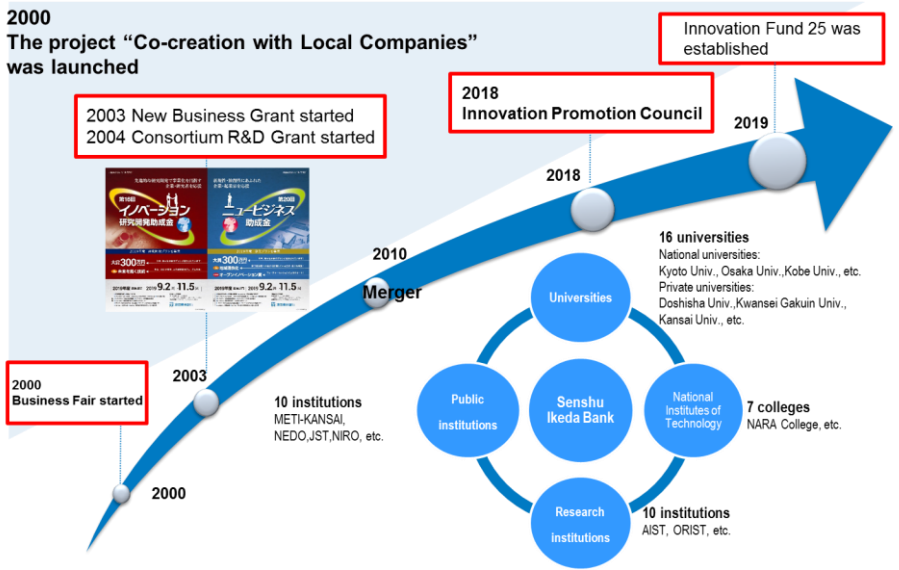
2000
The project "Co-creation with Local Companies" was launched

Innovation Fund 25 was established

2018
Innovation Promotion Council

2003 New Business Grant started
2004 Consortium R&D Grant started

2019

2018

2010

Merger

第10回 イノベーション 研究開発助成金

第20回 ニュービジネス 助成金

2019年 9.2 ~ 11.5

2019年 9.2 ~ 11.5

16 universities
National universities:
Kyoto Univ., Osaka Univ.,Kobe Univ., etc.
Private universities:
Doshisha Univ.,Kwansei Gakuin Univ., Kansai Univ., etc.

Universities

2000
Business Fair started

2003

10 institutions
METI-KANSAI, NEDO,JST,NIRO, etc.

Public institutions

Senshu Ikeda Bank

National Institutes of Technology

7 colleges
NARA College, etc.

2000

Research institutions

10 institutions
AIST, ORIST, etc.